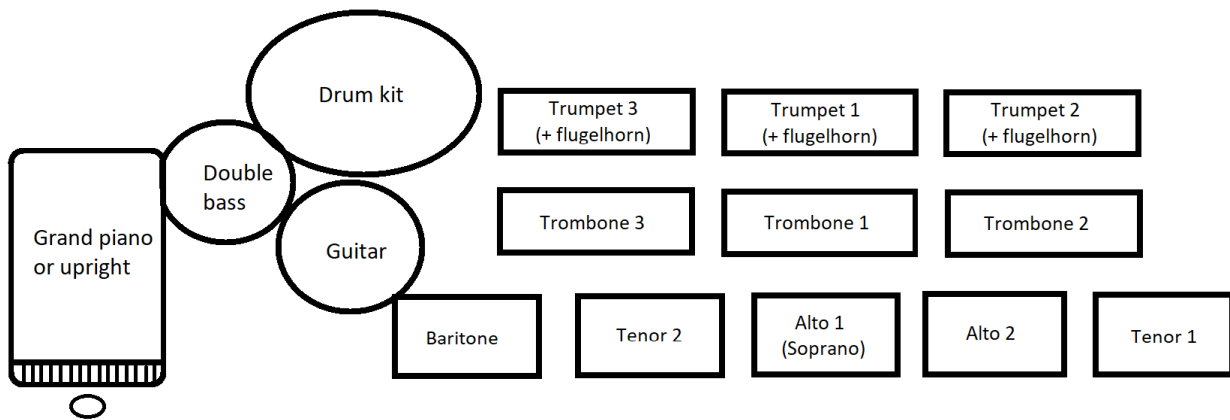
Drum kit

Trumpet 3
(+ flugelhorn)

Trumpet 1
(+ flugelhorn)

Trumpet 2
(+ flugelhorn)

Double bass

Grand piano or upright

Guitar

Trombone 3

Trombone 1

Trombone 2

Baritone

Tenor 2

Alto 1
(Soprano)

Alto 2

Tenor 1